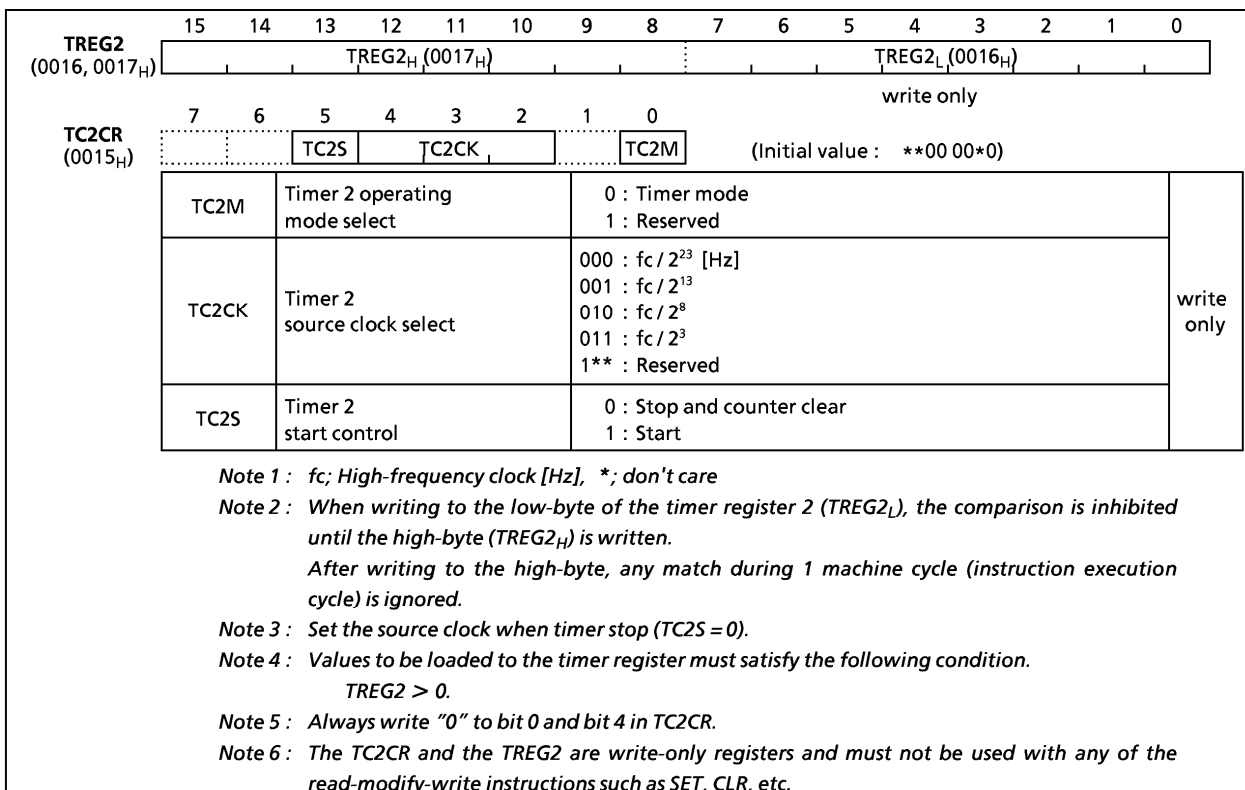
15 14 13 12 11 10 9 8 7 6 5 4 3 2 1 0

**TREG2**
$(0016, 0017_H)$

$TREG2_H$ $(0017_H)$ $TREG2_L$ $(0016_H)$

write only

7 6 5 4 3 2 1 0

**TC2CR**
$(0015_H)$

TC2S TC2CK TC2M (Initial value : **00 00*0)

| TC2M | Timer 2 operating mode select | 0 : Timer mode<br>1 : Reserved | write only |
|---|---|---|---|
| TC2CK | Timer 2 source clock select | 000 : fc / $2^{23}$ [Hz]<br>001 : fc / $2^{13}$<br>010 : fc / $2^{8}$<br>011 : fc / $2^{3}$<br>1** : Reserved | |
| TC2S | Timer 2 start control | 0 : Stop and counter clear<br>1 : Start | |

Note 1 : fc; High-frequency clock [Hz], *; don't care

Note 2 : When writing to the low-byte of the timer register 2 ($TREG2_L$), the comparison is inhibited until the high-byte ($TREG2_H$) is written.
After writing to the high-byte, any match during 1 machine cycle (instruction execution cycle) is ignored.

Note 3 : Set the source clock when timer stop (TC2S = 0).

Note 4 : Values to be loaded to the timer register must satisfy the following condition.
TREG2 > 0.

Note 5 : Always write "0" to bit 0 and bit 4 in TC2CR.

Note 6 : The TC2CR and the TREG2 are write-only registers and must not be used with any of the read-modify-write instructions such as SET, CLR, etc.